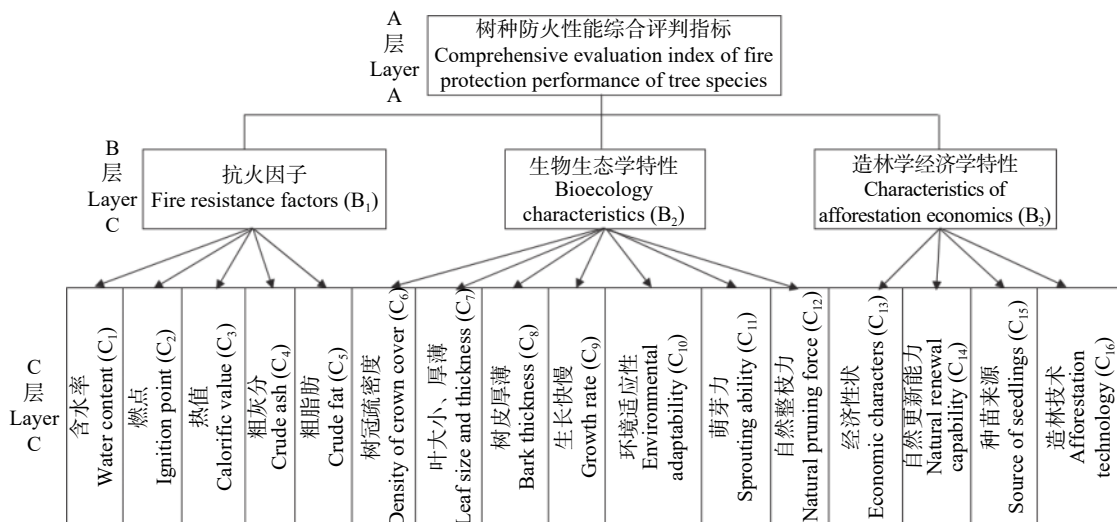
A
层
Layer
A

树种防火性能综合评判指标
Comprehensive evaluation index of fire protection performance of tree species

B
层
Layer
C

抗火因子
Fire resistance factors ($B_1$)

生物生态学特性
Bioecology characteristics ($B_2$)

造林学经济学特性
Characteristics of afforestation economics ($B_3$)

C
层
Layer
C

含水率
Water content ($C_1$)

燃点
Ignition point ($C_2$)

热值
Calorific value ($C_3$)

粗灰分
Crude ash ($C_4$)

粗脂肪
Crude fat ($C_5$)

树冠疏密度
Density of crown cover ($C_6$)

叶大小、厚薄
Leaf size and thickness ($C_7$)

树皮厚薄
Bark thickness ($C_8$)

生长快慢
Growth rate ($C_9$)

环境适应性
Environmental adaptability ($C_{10}$)

萌芽力
Sprouting ability ($C_{11}$)

自然整枝力
Natural pruning force ($C_{12}$)

经济性状
Economic characters ($C_{13}$)

自然更新能力
Natural renewal capability ($C_{14}$)

种苗来源
Source of seedlings ($C_{15}$)

造林技术
Afforestation technology ($C_{16}$)